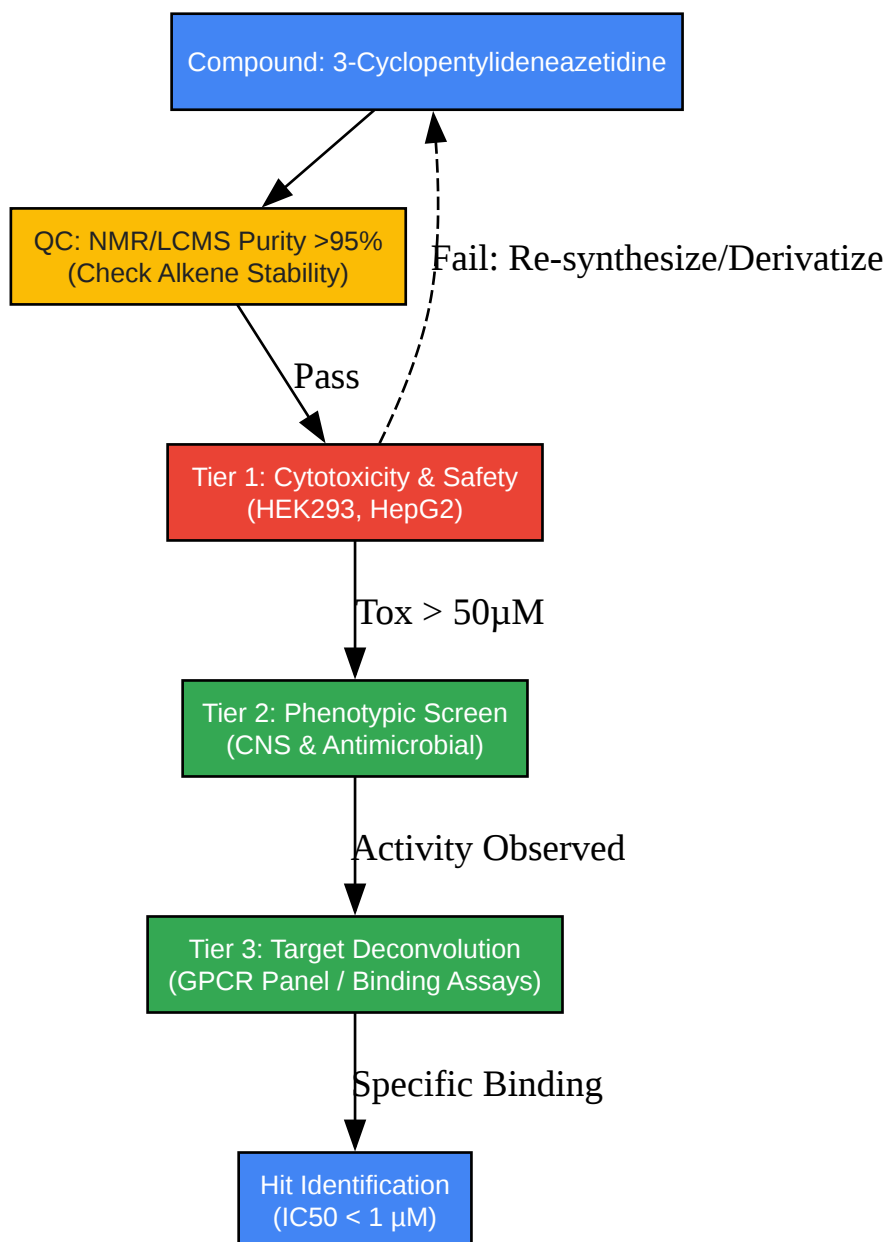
Compound: 3-Cyclopentylideneazetidine

QC: NMR/LCMS Purity >95%
(Check Alkene Stability)

Fail: Re-synthesize/Derivatize

Pass

Tier 1: Cytotoxicity & Safety
(HEK293, HepG2)

Tox > 50μM

Tier 2: Phenotypic Screen
(CNS & Antimicrobial)

Activity Observed

Tier 3: Target Deconvolution
(GPCR Panel / Binding Assays)

Specific Binding

Hit Identification
(IC50 < 1 μM)